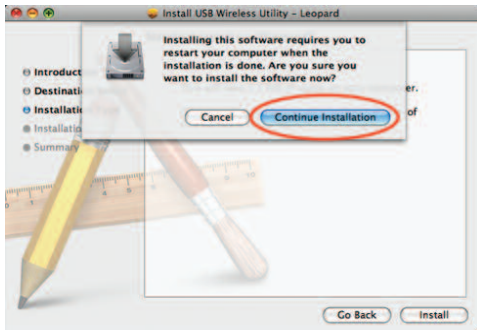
Install USB Wireless Utility - Leopard

Installing this software requires you to restart your computer when the installation is done. Are you sure you want to install the software now?

Cancel

Continue Installation

Introduct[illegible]

Destinati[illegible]

Installati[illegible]

Installati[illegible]

Summar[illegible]

er.

of

Go Back

Install